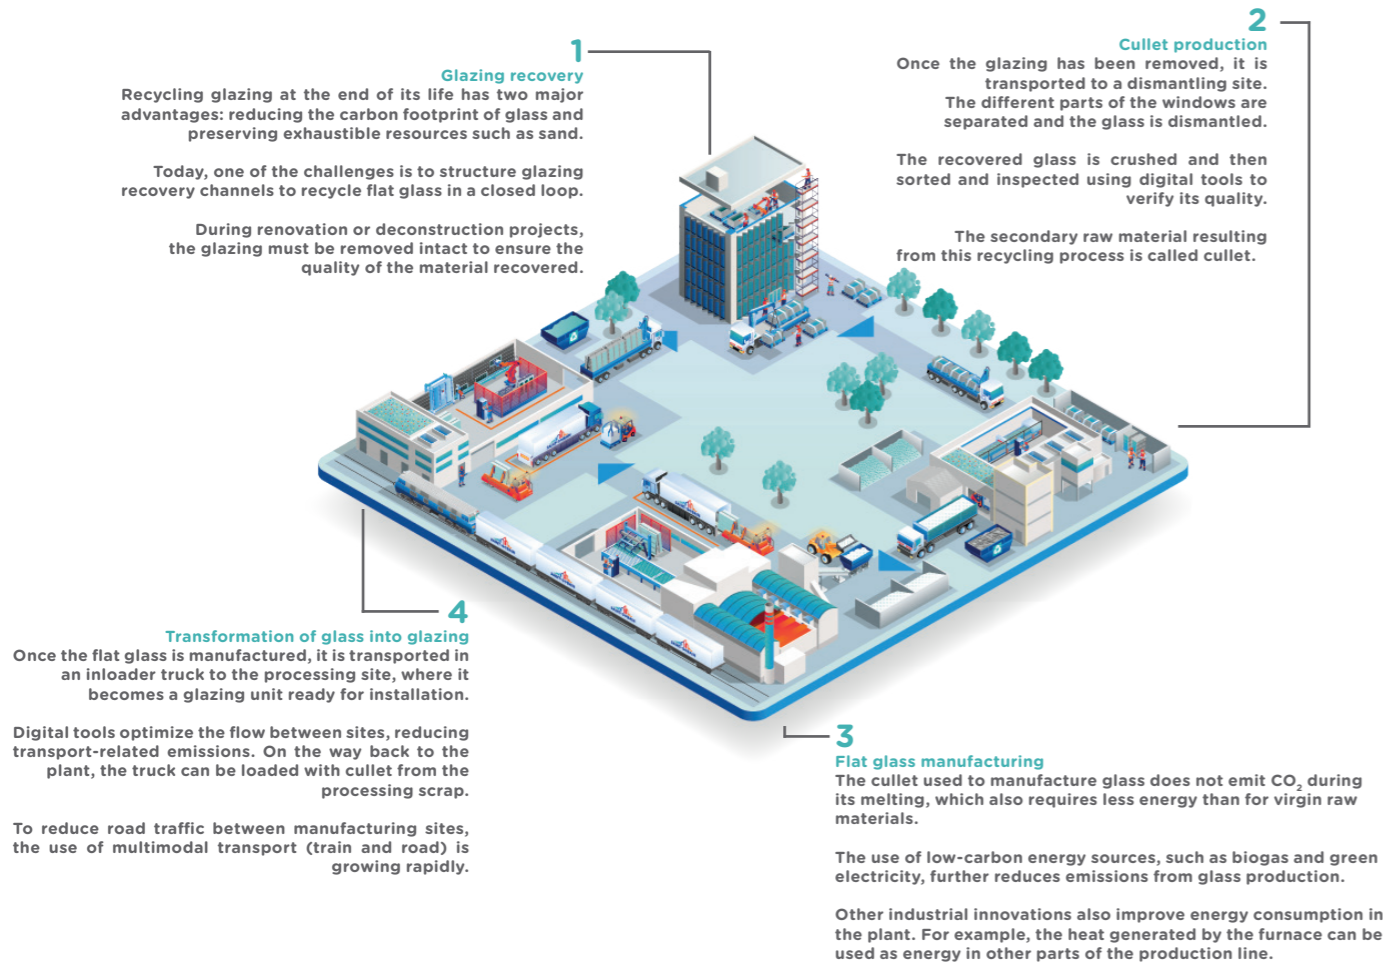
1
Glazing recovery
Recycling glazing at the end of its life has two major advantages: reducing the carbon footprint of glass and preserving exhaustible resources such as sand.

Today, one of the challenges is to structure glazing recovery channels to recycle flat glass in a closed loop.

During renovation or deconstruction projects, the glazing must be removed intact to ensure the quality of the material recovered.

2
Cullet production
Once the glazing has been removed, it is transported to a dismantling site. The different parts of the windows are separated and the glass is dismantled.

The recovered glass is crushed and then sorted and inspected using digital tools to verify its quality.

The secondary raw material resulting from this recycling process is called cullet.

4
Transformation of glass into glazing
Once the flat glass is manufactured, it is transported in an inloader truck to the processing site, where it becomes a glazing unit ready for installation.

Digital tools optimize the flow between sites, reducing transport-related emissions. On the way back to the plant, the truck can be loaded with cullet from the processing scrap.

To reduce road traffic between manufacturing sites, the use of multimodal transport (train and road) is growing rapidly.

3
Flat glass manufacturing
The cullet used to manufacture glass does not emit $CO_2$ during its melting, which also requires less energy than for virgin raw materials.

The use of low-carbon energy sources, such as biogas and green electricity, further reduces emissions from glass production.

Other industrial innovations also improve energy consumption in the plant. For example, the heat generated by the furnace can be used as energy in other parts of the production line.